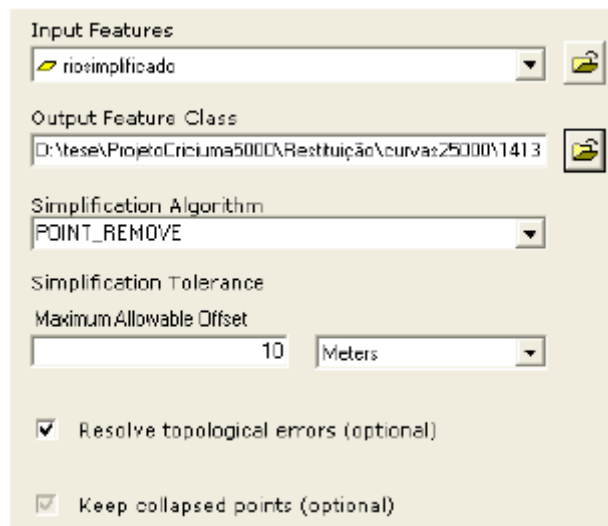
Input Features

riosimplificado

Output Feature Class

D:\tese\ProjetoCriciuma5000\Restituição\curvas25000\1413

Simplification Algorithm

POINT_REMOVE

Simplification Tolerance

Maximum Allowable Offset

10

Meters

Resolve topological errors (optional)

Keep collapsed points (optional)